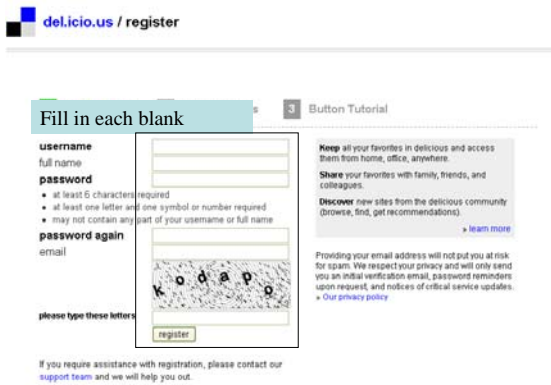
del.icio.us / register

Fill in each blank

s

3 Button Tutorial

username
full name
password
• at least 6 characters required
• at least one letter and one symbol or number required
• may not contain any part of your username or full name
password again
email

kodapo

please type these letters

register

Keep all your favorites in delicious and access them from home, office, anywhere.

Share your favorites with family, friends, and colleagues.

Discover new sites from the delicious community (browse, find, get recommendations).

» learn more

Providing your email address will not put you at risk for spam. We respect your privacy and will only send you an initial verification email, password reminders upon request, and notices of critical service updates.
» Our privacy policy

If you require assistance with registration, please contact our support team and we will help you out.